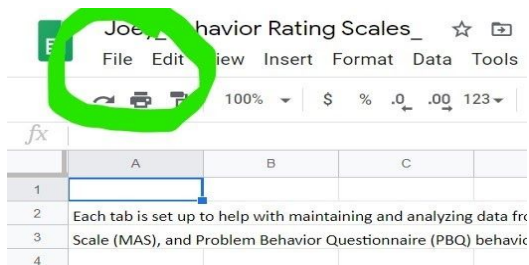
Joe_ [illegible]havior Rating Scales_
File Edit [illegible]iew Insert Format Data Tools
100% $ % .0 .00 123
fx

| | A | B | C |
|---|---|---|---|
| 1 | | | |
| 2 | Each tab is set up to help with maintaining and analyzing data fr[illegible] | | |
| 3 | Scale (MAS), and Problem Behavior Questionnaire (PBQ) behavi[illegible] | | |
| 4 | | | |